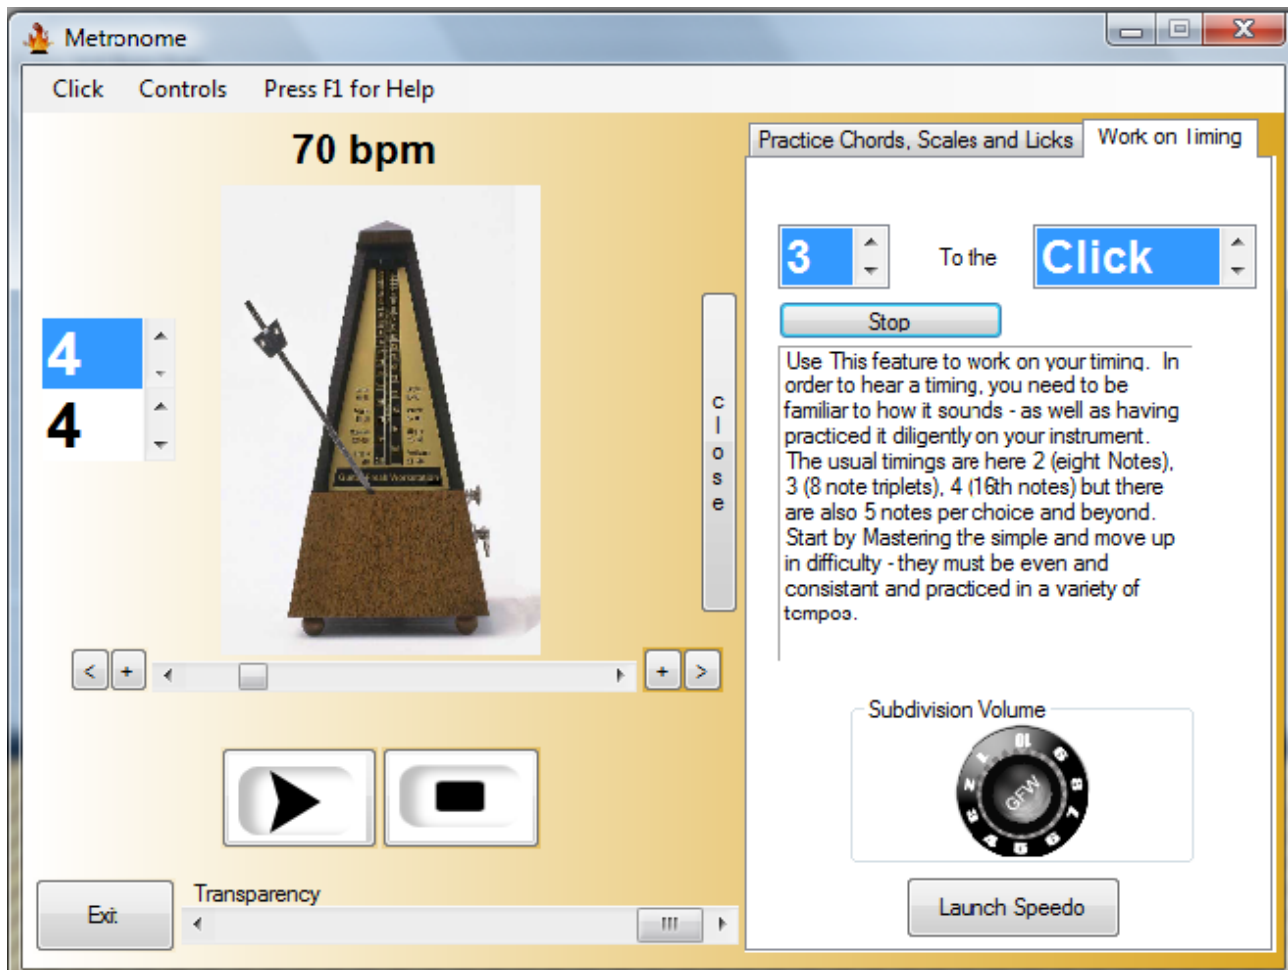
Metronome

Click Controls Press F1 for Help

70 bpm

4
4

c
l
o
s
e

< + + >

Practice Chords, Scales and Licks Work on Timing

3 To the Click

Stop

Use This feature to work on your timing. In order to hear a timing, you need to be familiar to how it sounds - as well as having practiced it diligently on your instrument. The usual timings are here 2 (eight Notes), 3 (8 note triplets), 4 (16th notes) but there are also 5 notes per choice and beyond. Start by Mastering the simple and move up in difficulty - they must be even and consistant and practiced in a variety of tempos.

Subdivision Volume

GFW

Launch Speedo

Exit

Transparency